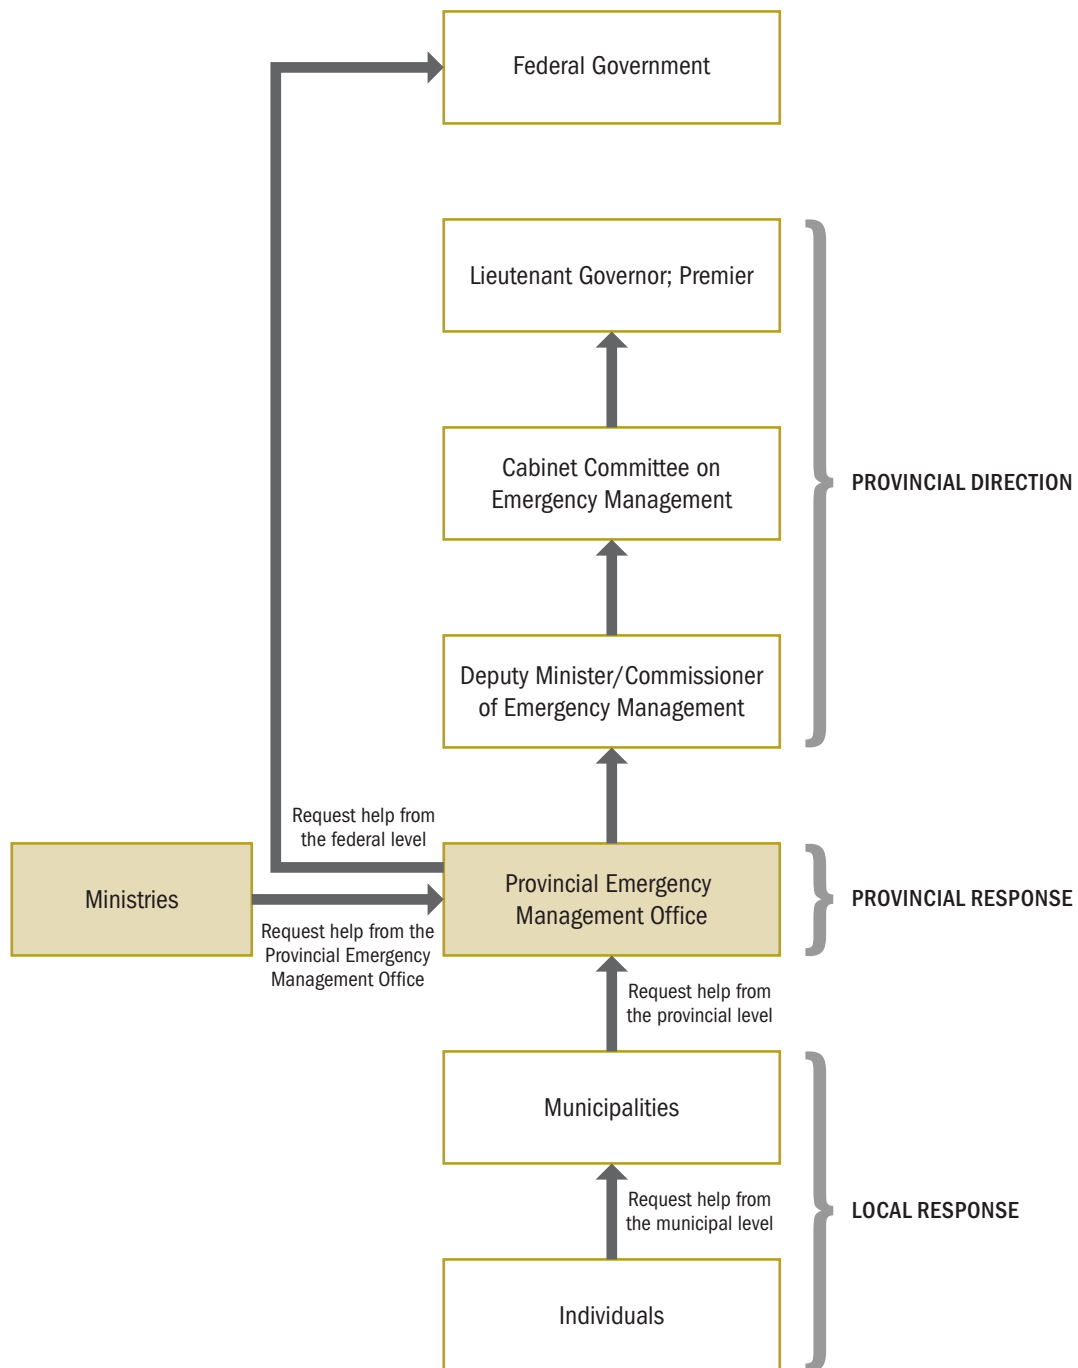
Federal Government

Lieutenant Governor; Premier

Cabinet Committee on Emergency Management

Deputy Minister/Commissioner of Emergency Management

PROVINCIAL DIRECTION

Request help from the federal level

Ministries

Request help from the Provincial Emergency Management Office

Provincial Emergency Management Office

PROVINCIAL RESPONSE

Request help from the provincial level

Municipalities

Request help from the municipal level

Individuals

LOCAL RESPONSE